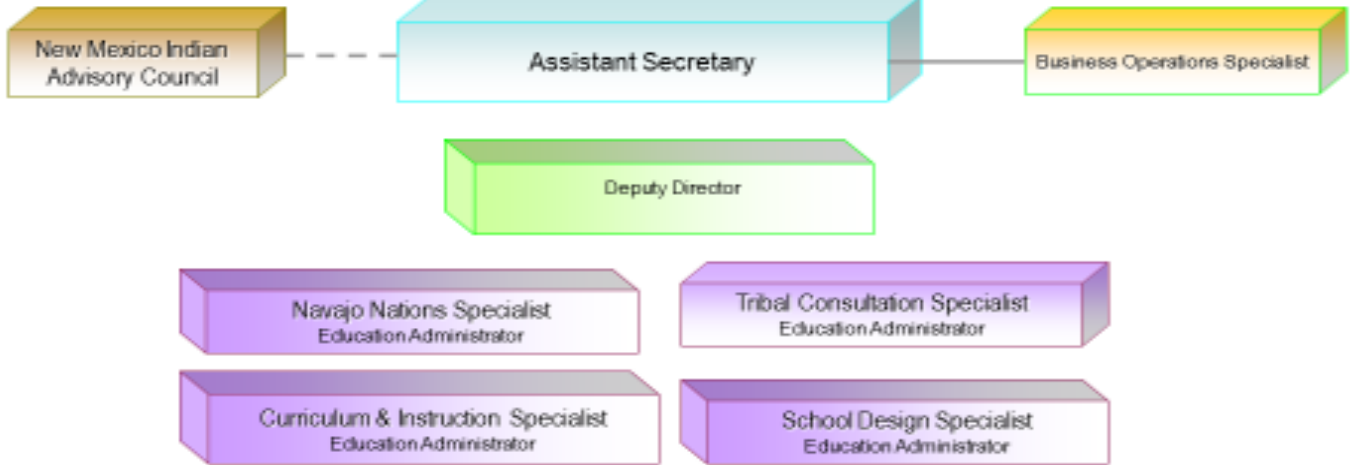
New Mexico Indian Advisory Council

Assistant Secretary

Business Operations Specialist

Deputy Director

Navajo Nations Specialist
Education Administrator

Tribal Consultation Specialist
Education Administrator

Curriculum & Instruction Specialist
Education Administrator

School Design Specialist
Education Administrator